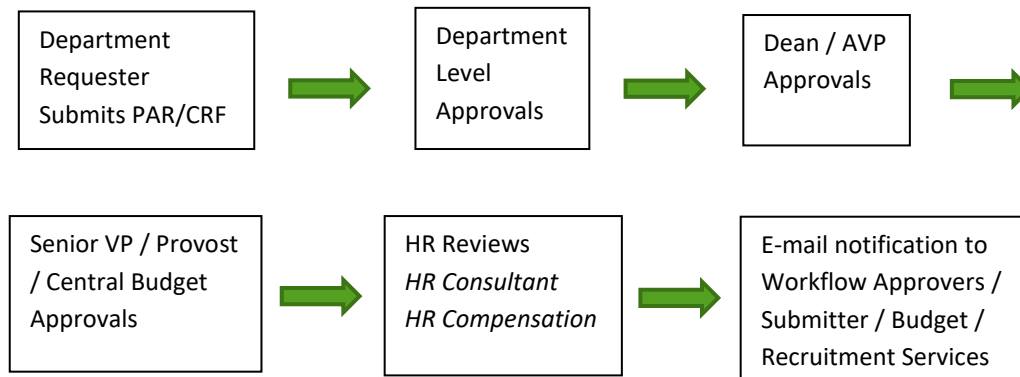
Department Requester Submits PAR/CRF

Department Level Approvals

Dean / AVP Approvals

Senior VP / Provost / Central Budget Approvals

HR Reviews
*HR Consultant*
*HR Compensation*

E-mail notification to Workflow Approvers / Submitter / Budget / Recruitment Services